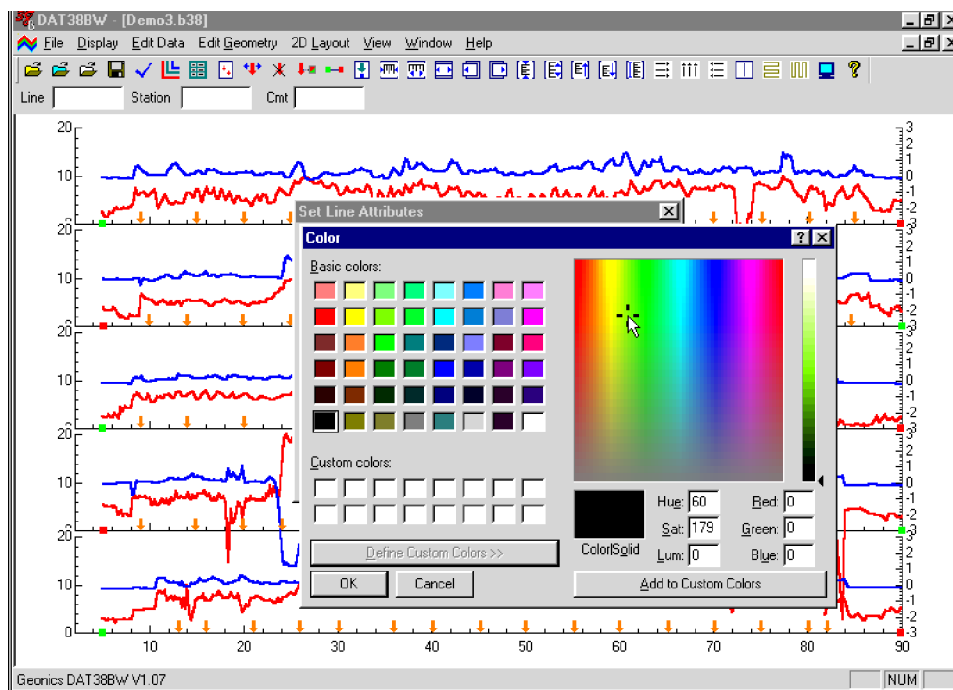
DAT38BW - [Demo3.b38]
File Display Edit Data Edit Geometry 2D Layout View Window Help
Line Station Cmt

20 10 0
3 2 1 0 -1 -2 -3
20 10 0
3 2 1 0 -1 -2 -3
20 10 0
3 2 1 0 -1 -2 -3
20 10 0
3 2 1 0 -1 -2 -3
20 10 0
3 2 1 0 -1 -2 -3
10 20 30 40 50 60 70 80 90

Set Line Attributes
Color
Basic colors:
Custom colors:
Define Custom Colors >>
OK Cancel
Color|Solid
Hue: 60
Sat: 179
Lum: 0
Red: 0
Green: 0
Blue: 0
Add to Custom Colors

Geonics DAT38BW V1.07
NUM